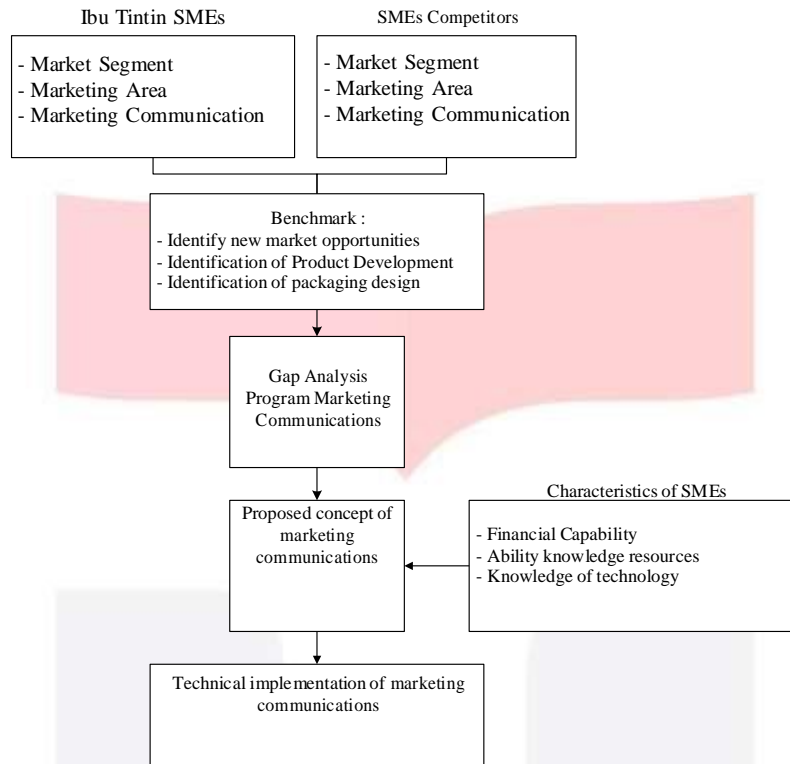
Ibu Tintin SMEs

- Market Segment
- Marketing Area
- Marketing Communication

SMEs Competitors

- Market Segment
- Marketing Area
- Marketing Communication

Benchmark :
- Identify new market opportunities
- Identification of Product Development
- Identification of packaging design

Gap Analysis Program Marketing Communications

Proposed concept of marketing communications

Characteristics of SMEs

- Financial Capability
- Ability knowledge resources
- Knowledge of technology

Technical implementation of marketing communications